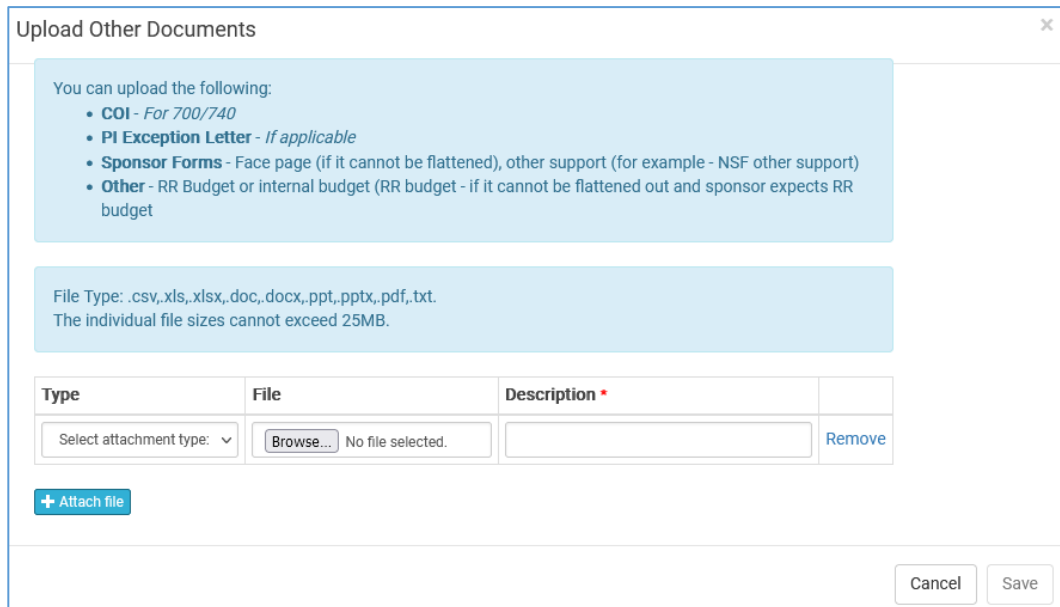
Upload Other Documents

×

You can upload the following:

- **COI** - *For 700/740*
- **PI Exception Letter** - *If applicable*
- **Sponsor Forms** - Face page (if it cannot be flattened), other support (for example - NSF other support)
- **Other** - RR Budget or internal budget (RR budget - if it cannot be flattened out and sponsor expects RR budget

File Type: .csv,.xls,.xlsx,.doc,.docx,.ppt,.pptx,.pdf,.txt.
The individual file sizes cannot exceed 25MB.

| Type | File | Description * | |
|---|---|---|---|
| Select attachment type: | Browse... No file selected. | | Remove |

+ Attach file

Cancel Save